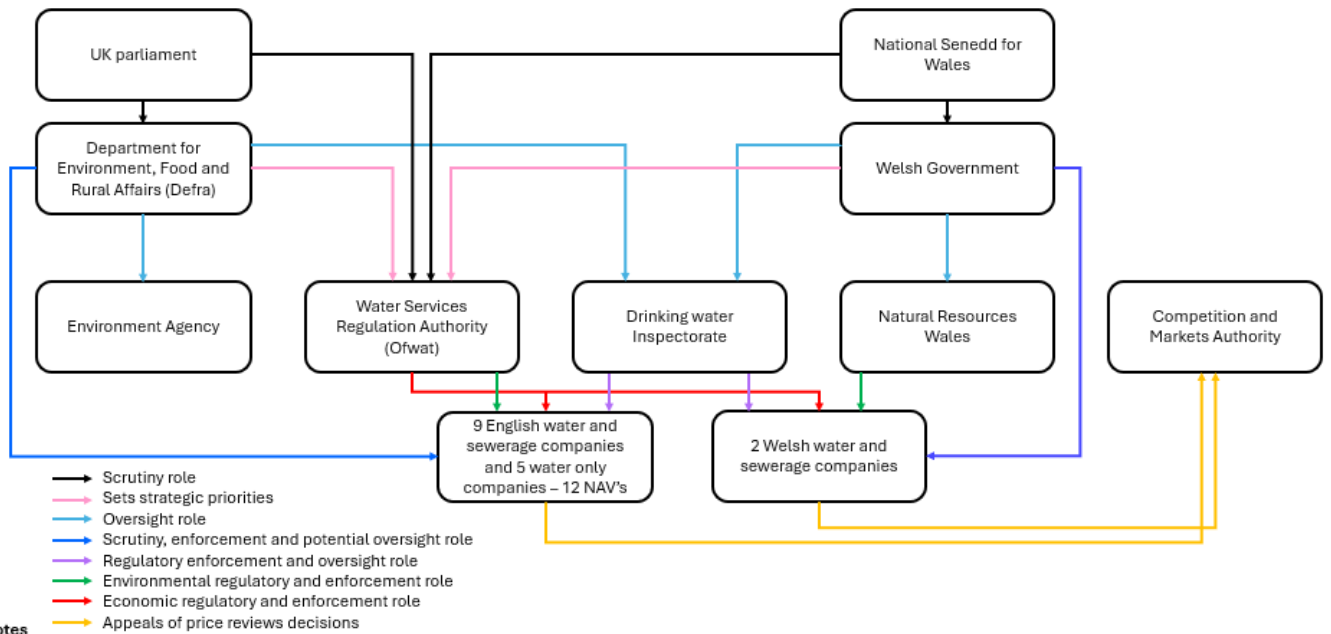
UK parliament

National Senedd for Wales

Department for Environment, Food and Rural Affairs (Defra)

Welsh Government

Environment Agency

Water Services Regulation Authority (Ofwat)

Drinking water Inspectorate

Natural Resources Wales

Competition and Markets Authority

9 English water and sewerage companies and 5 water only companies – 12 NAV's

2 Welsh water and sewerage companies

Scrutiny role
Sets strategic priorities
Oversight role
Scrutiny, enforcement and potential oversight role
Regulatory enforcement and oversight role
Environmental regulatory and enforcement role
Economic regulatory and enforcement role
Appeals of price reviews decisions

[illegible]otes